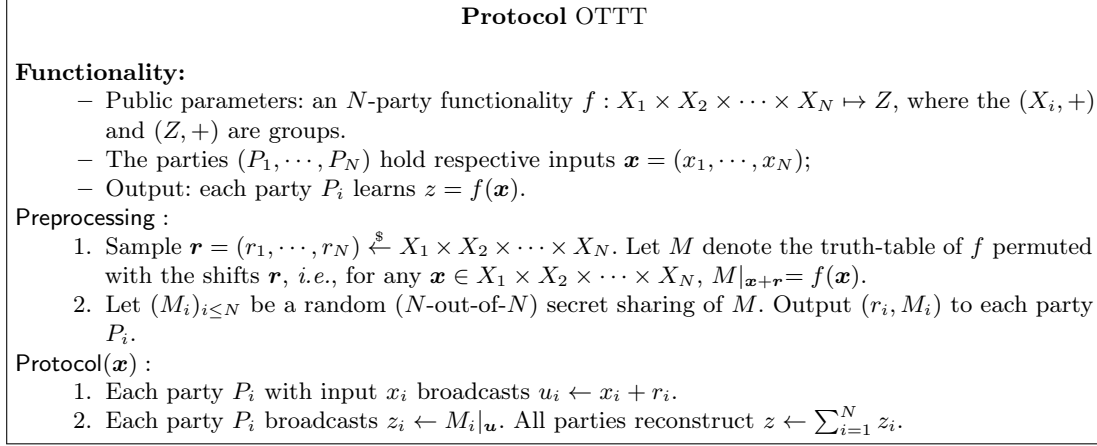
**Protocol** OTTT

**Functionality:**

– Public parameters: an $N$-party functionality $f : X_1 \times X_2 \times \cdots \times X_N \mapsto Z$, where the $(X_i, +)$ and $(Z, +)$ are groups.

– The parties $(P_1, \cdots, P_N)$ hold respective inputs $\boldsymbol{x} = (x_1, \cdots, x_N)$;

– Output: each party $P_i$ learns $z = f(\boldsymbol{x})$.

Preprocessing :

1. Sample $\boldsymbol{r} = (r_1, \cdots, r_N) \xleftarrow{\$} X_1 \times X_2 \times \cdots \times X_N$. Let $M$ denote the truth-table of $f$ permuted with the shifts $\boldsymbol{r}$, *i.e.*, for any $\boldsymbol{x} \in X_1 \times X_2 \times \cdots \times X_N$, $M|_{\boldsymbol{x}+\boldsymbol{r}} = f(\boldsymbol{x})$.

2. Let $(M_i)_{i \leq N}$ be a random ($N$-out-of-$N$) secret sharing of $M$. Output $(r_i, M_i)$ to each party $P_i$.

Protocol($\boldsymbol{x}$) :

1. Each party $P_i$ with input $x_i$ broadcasts $u_i \leftarrow x_i + r_i$.

2. Each party $P_i$ broadcasts $z_i \leftarrow M_i|_{\boldsymbol{u}}$. All parties reconstruct $z \leftarrow \sum_{i=1}^{N} z_i$.